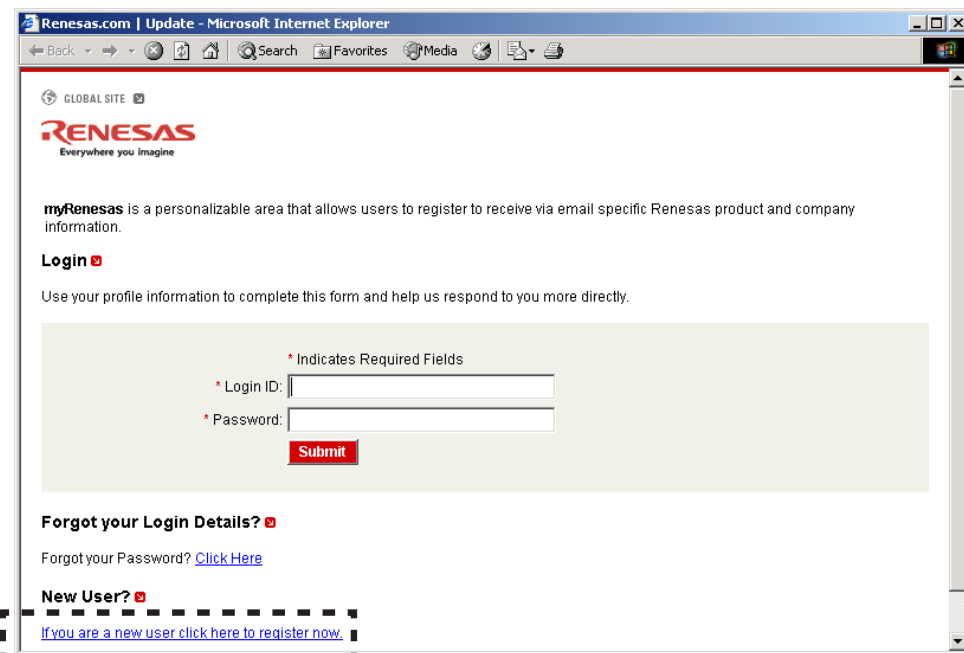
Renesas.com | Update - Microsoft Internet Explorer

Back Search Favorites Media

GLOBAL SITE

RENESAS
Everywhere you imagine

myRenesas is a personalizable area that allows users to register to receive via email specific Renesas product and company information.

Login

Use your profile information to complete this form and help us respond to you more directly.

* Indicates Required Fields
* Login ID:
* Password:
Submit

Forgot your Login Details?

Forgot your Password? Click Here

New User?

If you are a new user click here to register now.